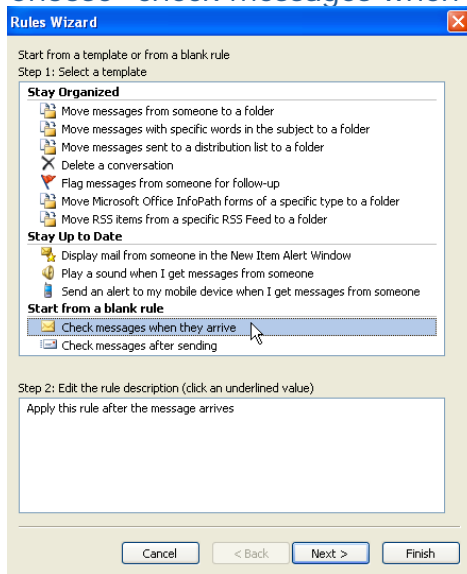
choose "Check messages when

Rules Wizard

Start from a template or from a blank rule
Step 1: Select a template

Stay Organized
Move messages from someone to a folder
Move messages with specific words in the subject to a folder
Move messages sent to a distribution list to a folder
Delete a conversation
Flag messages from someone for follow-up
Move Microsoft Office InfoPath forms of a specific type to a folder
Move RSS items from a specific RSS Feed to a folder
Stay Up to Date
Display mail from someone in the New Item Alert Window
Play a sound when I get messages from someone
Send an alert to my mobile device when I get messages from someone
Start from a blank rule
Check messages when they arrive
Check messages after sending

Step 2: Edit the rule description (click an underlined value)

Apply this rule after the message arrives

Cancel | < Back | Next > | Finish